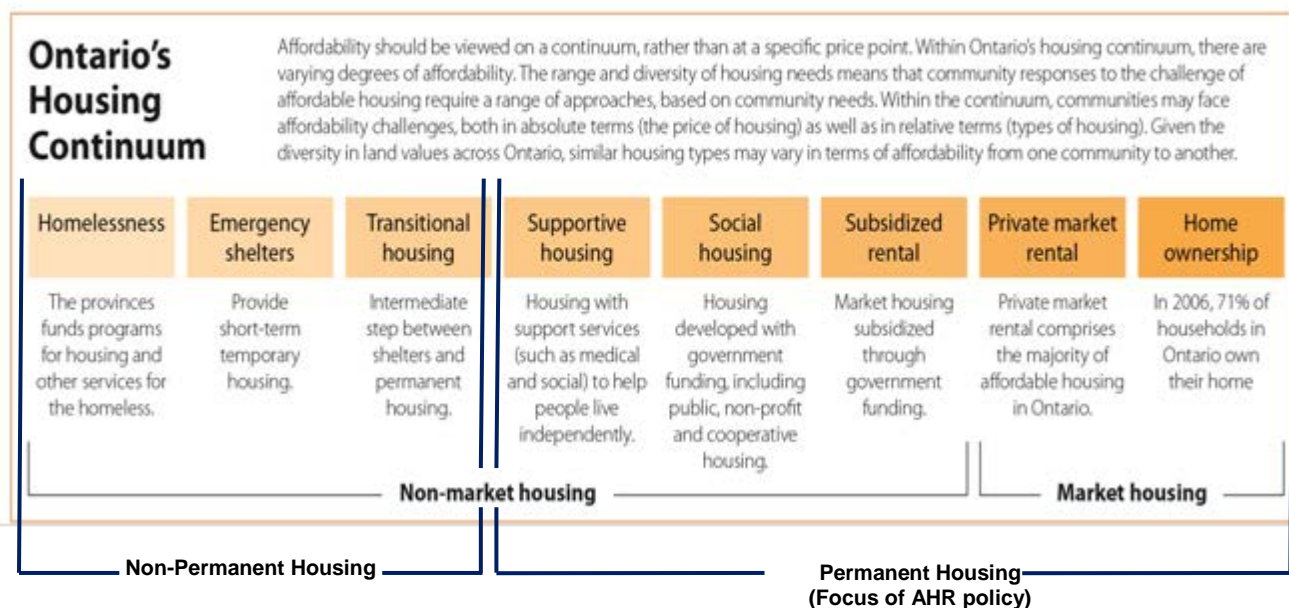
# Ontario's Housing Continuum

Affordability should be viewed on a continuum, rather than at a specific price point. Within Ontario's housing continuum, there are varying degrees of affordability. The range and diversity of housing needs means that community responses to the challenge of affordable housing require a range of approaches, based on community needs. Within the continuum, communities may face affordability challenges, both in absolute terms (the price of housing) as well as in relative terms (types of housing). Given the diversity in land values across Ontario, similar housing types may vary in terms of affordability from one community to another.

| Homelessness | Emergency shelters | Transitional housing | Supportive housing | Social housing | Subsidized rental | Private market rental | Home ownership |
|---|---|---|---|---|---|---|---|
| The provinces funds programs for housing and other services for the homeless. | Provide short-term temporary housing. | Intermediate step between shelters and permanent housing. | Housing with support services (such as medical and social) to help people live independently. | Housing developed with government funding, including public, non-profit and cooperative housing. | Market housing subsidized through government funding. | Private market rental comprises the majority of affordable housing in Ontario. | In 2006, 71% of households in Ontario own their home |

Non-market housing

Market housing

Non-Permanent Housing

Permanent Housing
(Focus of AHR policy)